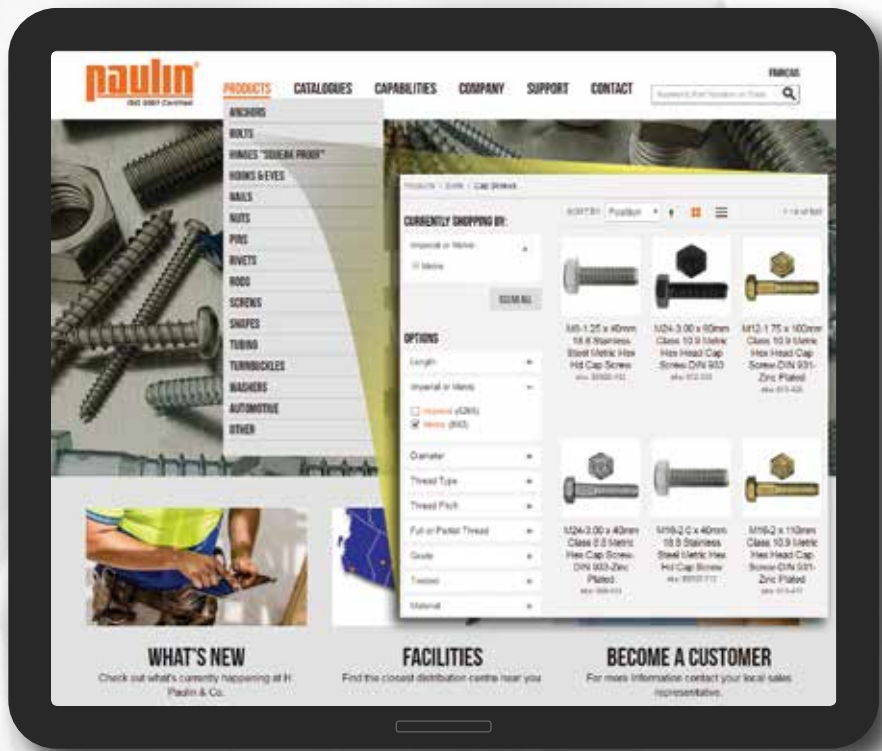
paulin
ISO 9001 Certified

PRODUCTS CATALOGUES CAPABILITIES COMPANY SUPPORT CONTACT

FRANÇAIS

ANCHORS
BOLTS
HINGES "DOUGLAS PRIDE"
HOOKS & EYES
NAILS
NUTS
PINS
RIVETS
RODS
SCREWS
SHAPES
TUBING
TURNBUCKLES
WASHERS
AUTOMOTIVE
OTHER

Products / Bolts / Cap Screws

CURRENTLY SHOPPING BY:
Imperial or Metric
Metric
CLEAR ALL

OPTIONS
Length
Imperial or Metric
Imperial (265)
Metric (843)
Diameter
Thread Type
Thread Pitch
Full or Partial Thread
Grade
Treated
Material

SORT BY Position

M6-1.25 x 40mm 18-8 Stainless Steel Metric Hex Hd Cap Screw
M24-3.00 x 60mm Class 10.9 Metric Hex Head Cap Screw DIN 933
M12-1.75 x 100mm Class 10.9 Metric Hex Head Cap Screw-DIN 931-Zinc Plated
M24-3.00 x 40mm Class 8.8 Metric Hex Cap Screw-DIN 933-Zinc Plated
M16-2.0 x 40mm 18-8 Stainless Steel Metric Hex Hd Cap Screw
M16-2.0 x 110mm Class 10.9 Metric Hex Head Cap Screw-DIN 931-Zinc Plated

WHAT'S NEW
Check out what's currently happening at H. Paulin & Co.

FACILITIES
Find the closest distribution centre near you

BECOME A CUSTOMER
For more information contact your local sales representative.